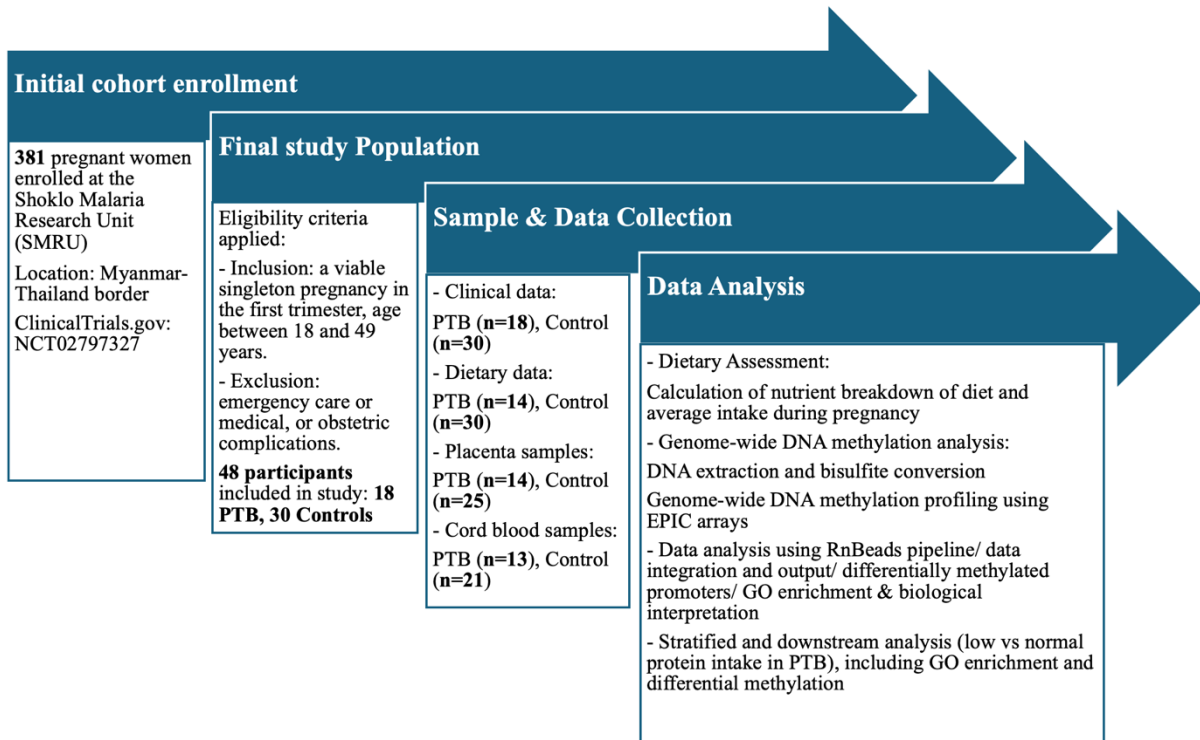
Initial cohort enrollment

381 pregnant women enrolled at the Shoklo Malaria Research Unit (SMRU)

Location: Myanmar-Thailand border

ClinicalTrials.gov: NCT02797327

Final study Population

Eligibility criteria applied:

- Inclusion: a viable singleton pregnancy in the first trimester, age between 18 and 49 years.

- Exclusion: emergency care or medical, or obstetric complications.

48 participants included in study: 18 PTB, 30 Controls

Sample & Data Collection

- Clinical data:

PTB (n=18), Control (n=30)

- Dietary data:

PTB (n=14), Control (n=30)

- Placenta samples:

PTB (n=14), Control (n=25)

- Cord blood samples:

PTB (n=13), Control (n=21)

Data Analysis

- Dietary Assessment:

Calculation of nutrient breakdown of diet and average intake during pregnancy

- Genome-wide DNA methylation analysis:

DNA extraction and bisulfite conversion

Genome-wide DNA methylation profiling using EPIC arrays

- Data analysis using RnBeads pipeline/ data integration and output/ differentially methylated promoters/ GO enrichment & biological interpretation

- Stratified and downstream analysis (low vs normal protein intake in PTB), including GO enrichment and differential methylation